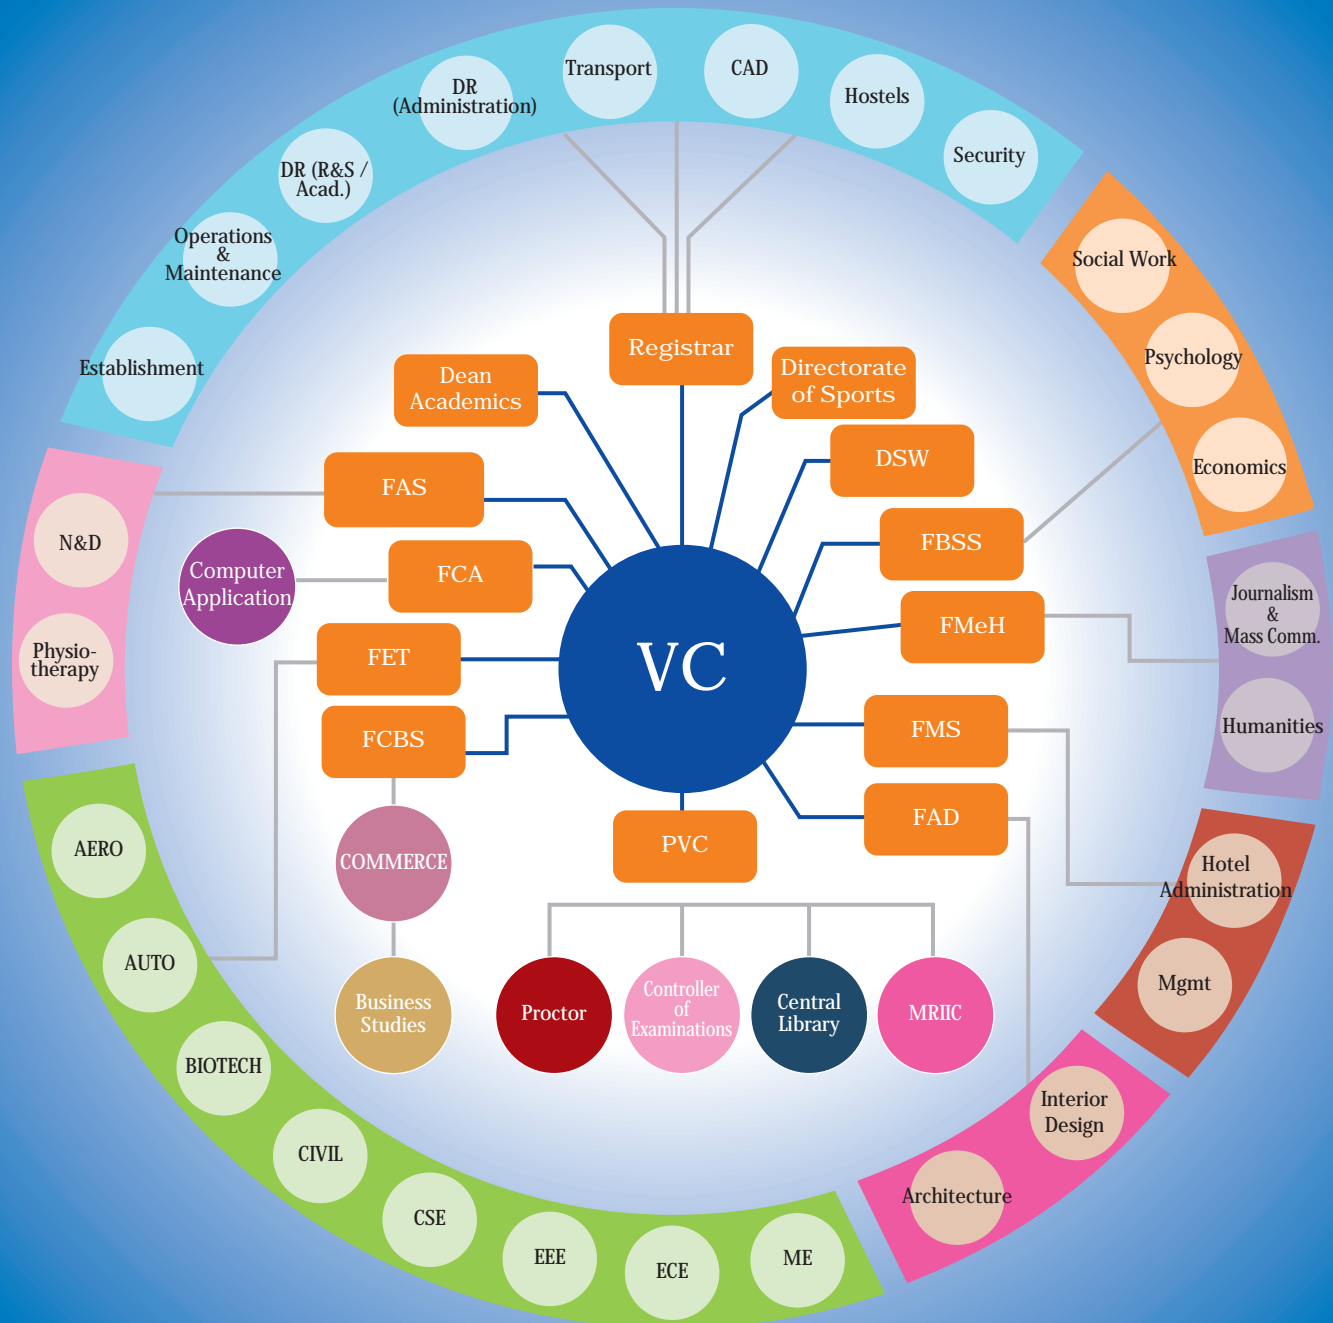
Transport
CAD
DR (Administration)
Hostels
Security
DR (R&S / Acad.)
Operations & Maintenance
Establishment
Social Work
Psychology
Economics
Registrar
Dean Academics
Directorate of Sports
DSW
FAS
FBSS
N&D
Computer Application
FCA
Journalism & Mass Comm.
FMeH
Physio-therapy
FET
VC
Humanities
FCBS
FMS
FAD
AERO
PVC
COMMERCE
Hotel Administration
AUTO
Business Studies
Proctor
Controller of Examinations
Central Library
MRIIC
Mgmt
BIOTECH
Interior Design
CIVIL
Architecture
CSE
EEE
ECE
ME